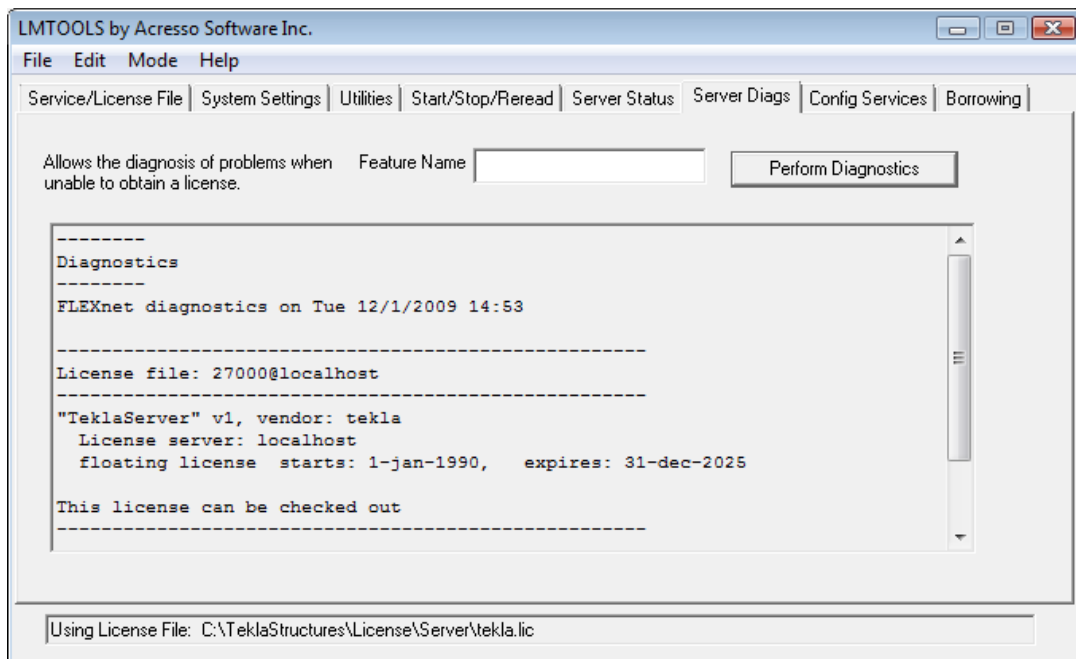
LMTOOLS by Acresso Software Inc.

File Edit Mode Help

Service/License File | System Settings | Utilities | Start/Stop/Reread | Server Status | Server Diags | Config Services | Borrowing

Allows the diagnosis of problems when unable to obtain a license.

Feature Name

Perform Diagnostics

--------
Diagnostics
--------
FLEXnet diagnostics on Tue 12/1/2009 14:53

--------------------------------------------------
License file: 27000@localhost
--------------------------------------------------
"TeklaServer" v1, vendor: tekla
License server: localhost
floating license starts: 1-jan-1990, expires: 31-dec-2025

This license can be checked out
--------------------------------------------------

Using License File: C:\TeklaStructures\License\Server\tekla.lic